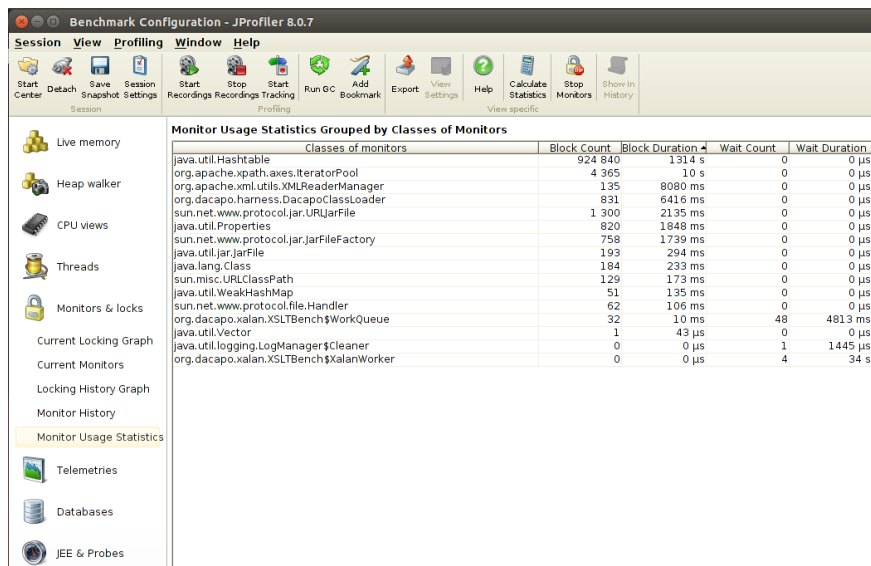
Benchmark Configuration - JProfiler 8.0.7

Session View Profiling Window Help

Start Center Detach Save Snapshot Session Settings
Session
Start Recordings Stop Recordings Start Tracking Run GC Add Bookmark
Profiling
Export View Settings Help Calculate Statistics Stop Monitors Show In History
View specific

Live memory
Heap walker
CPU views
Threads
Monitors & locks
Current Locking Graph
Current Monitors
Locking History Graph
Monitor History
Monitor Usage Statistics
Telemetries
Databases
JEE & Probes

Monitor Usage Statistics Grouped by Classes of Monitors

| Classes of monitors | Block Count | Block Duration | Wait Count | Wait Duration |
|---|---|---|---|---|
| java.util.Hashtable | 924 840 | 1314 s | 0 | 0 µs |
| org.apache.xpath.axes.IteratorPool | 4 365 | 10 s | 0 | 0 µs |
| org.apache.xml.utils.XMLReaderManager | 135 | 8080 ms | 0 | 0 µs |
| org.dacapo.harness.DacapoClassLoader | 831 | 6416 ms | 0 | 0 µs |
| sun.net.www.protocol.jar.URLJarFile | 1 300 | 2135 ms | 0 | 0 µs |
| java.util.Properties | 820 | 1848 ms | 0 | 0 µs |
| sun.net.www.protocol.jar.JarFileFactory | 758 | 1739 ms | 0 | 0 µs |
| java.util.jar.JarFile | 193 | 294 ms | 0 | 0 µs |
| java.lang.Class | 184 | 233 ms | 0 | 0 µs |
| sun.misc.URLClassPath | 129 | 173 ms | 0 | 0 µs |
| java.util.WeakHashMap | 51 | 135 ms | 0 | 0 µs |
| sun.net.www.protocol.file.Handler | 62 | 106 ms | 0 | 0 µs |
| org.dacapo.xalan.XSLTBench$WorkQueue | 32 | 10 ms | 48 | 4813 ms |
| java.util.Vector | 1 | 43 µs | 0 | 0 µs |
| java.util.logging.LogManager$Cleaner | 0 | 0 µs | 1 | 1445 µs |
| org.dacapo.xalan.XSLTBench$XalanWorker | 0 | 0 µs | 4 | 34 s |